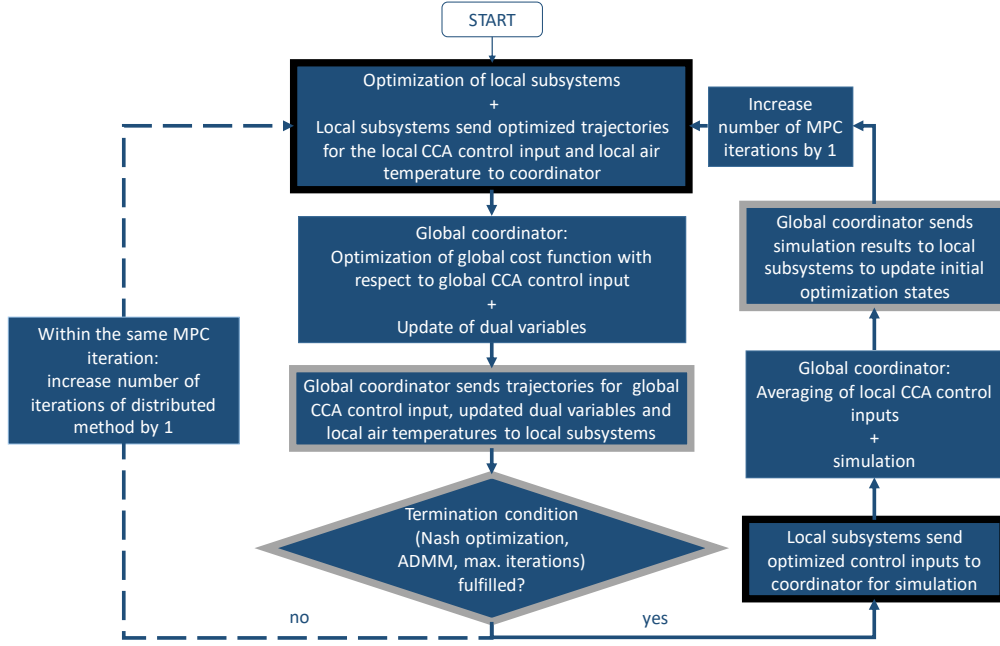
START

Optimization of local subsystems
+
Local subsystems send optimized trajectories for the local CCA control input and local air temperature to coordinator

Global coordinator:
Optimization of global cost function with respect to global CCA control input
+
Update of dual variables

Global coordinator sends trajectories for global CCA control input, updated dual variables and local air temperatures to local subsystems

Termination condition (Nash optimization, ADMM, max. iterations) fulfilled?

no

yes

Within the same MPC iteration:
increase number of iterations of distributed method by 1

Local subsystems send optimized control inputs to coordinator for simulation

Global coordinator:
Averaging of local CCA control inputs
+
simulation

Global coordinator sends simulation results to local subsystems to update initial optimization states

Increase number of MPC iterations by 1